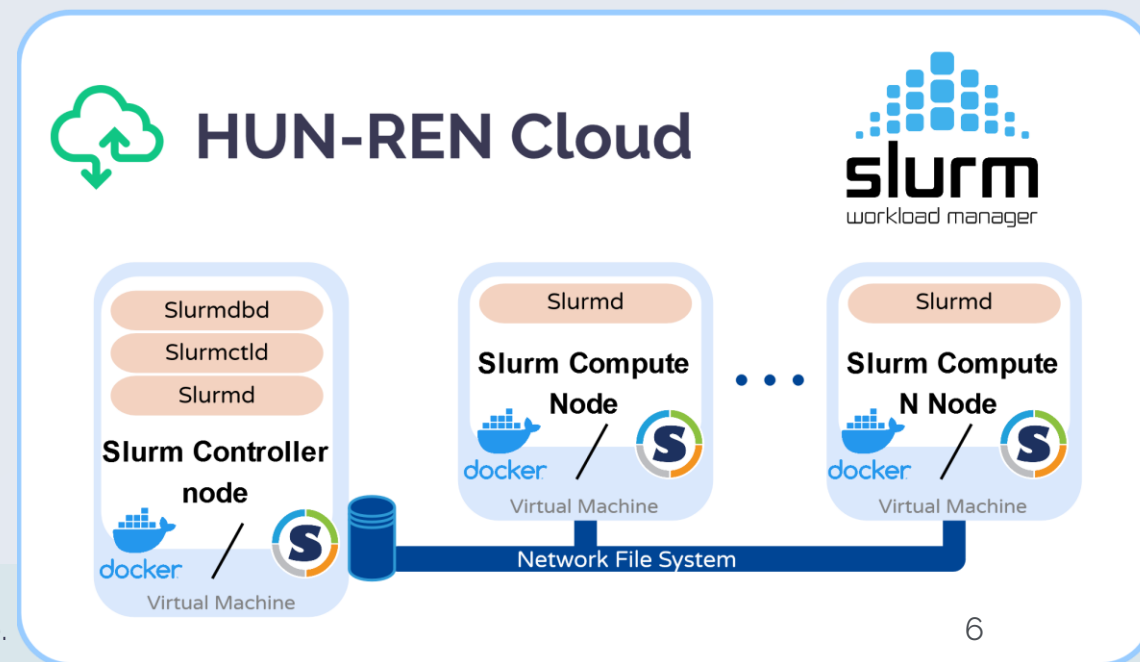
HUN-REN Cloud

slurm
workload manager

Slurmdbd
Slurmctld
Slurmd
Slurm Controller node
docker /
Virtual Machine

Slurmd
Slurm Compute Node
docker /
Virtual Machine

• • •

Slurmd
Slurm Compute N Node
docker /
Virtual Machine

Network File System

6